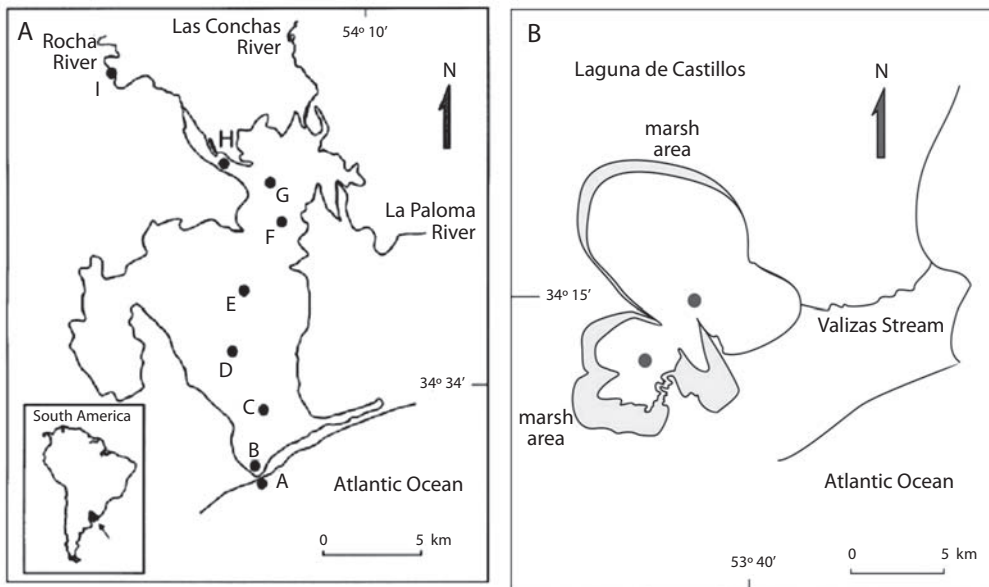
A
Rocha River
Las Conchas River
54º 10′
N
I
H
G
F
La Paloma River
E
D
34º 34′
C
B
A
South America
Atlantic Ocean
0
5 km

B
Laguna de Castillos
N
marsh area
34º 15′
Valizas Stream
marsh area
Atlantic Ocean
53º 40′
0
5 km